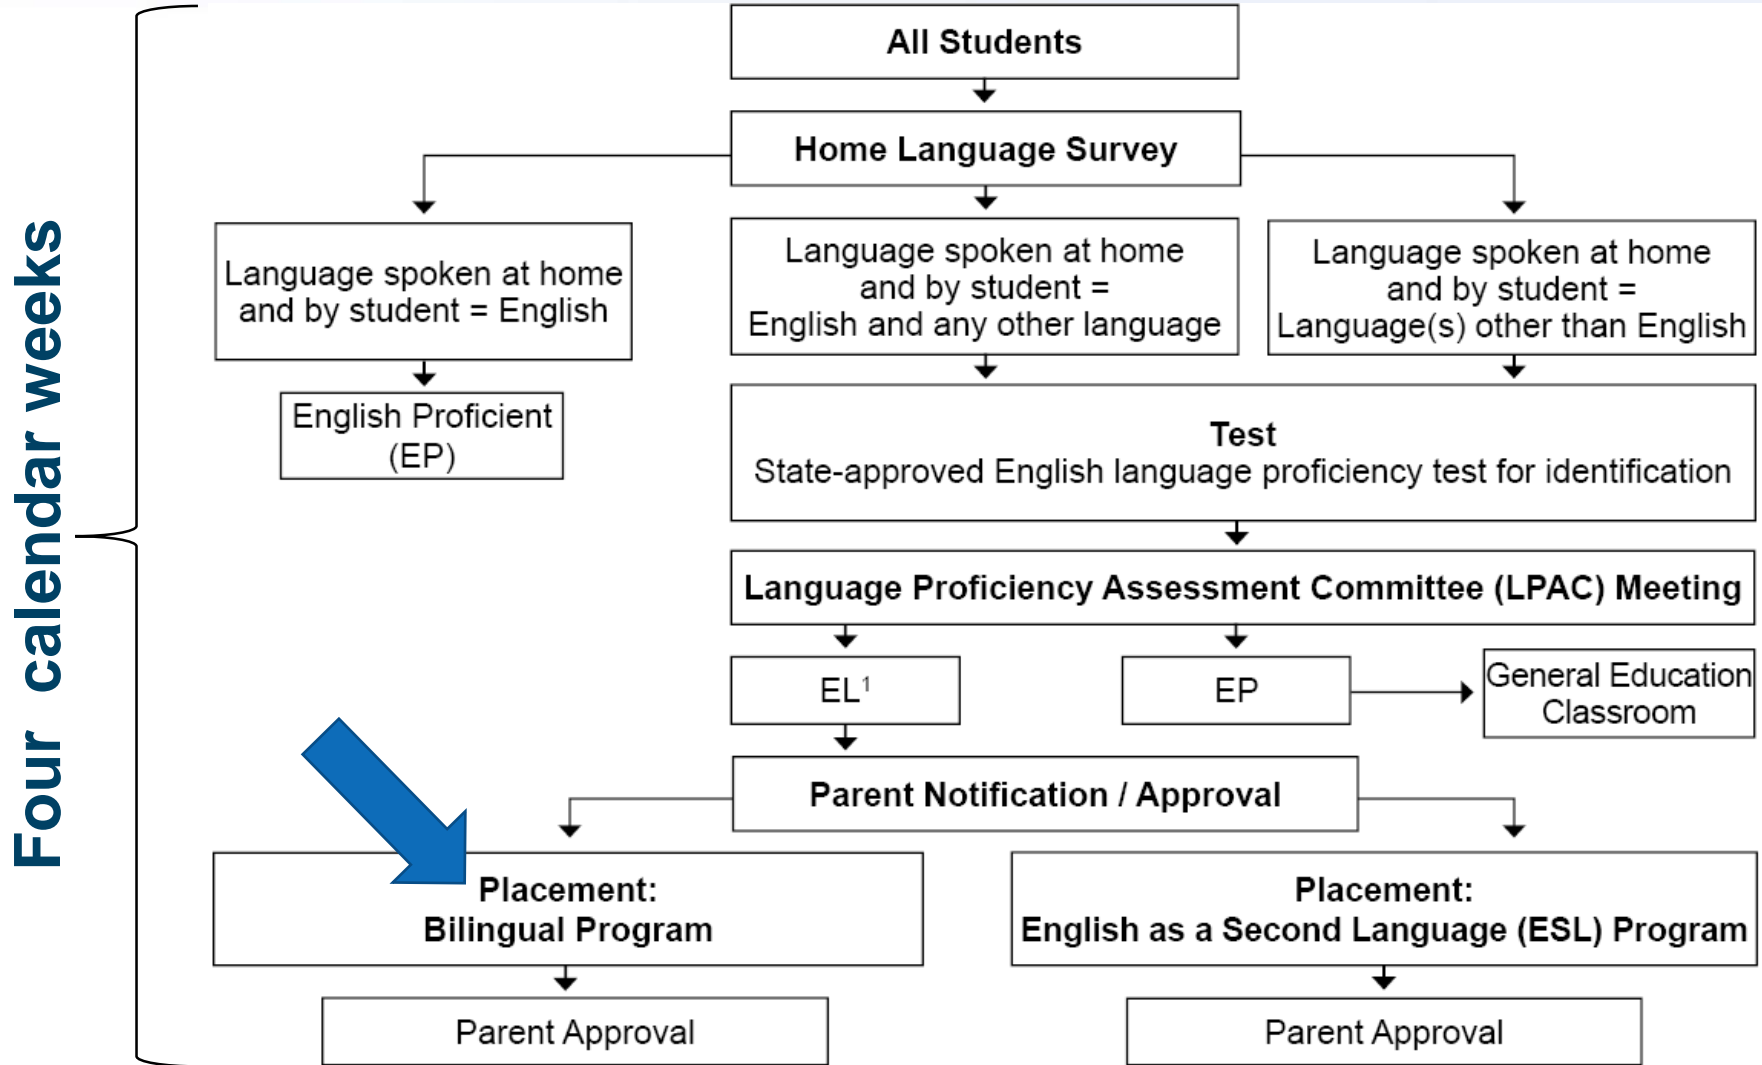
Four calendar weeks

All Students

Home Language Survey

Language spoken at home and by student = English

Language spoken at home and by student = English and any other language

Language spoken at home and by student = Language(s) other than English

English Proficient (EP)

Test
State-approved English language proficiency test for identification

Language Proficiency Assessment Committee (LPAC) Meeting

EL$^1$

EP

General Education Classroom

Parent Notification / Approval

Placement:
Bilingual Program

Placement:
English as a Second Language (ESL) Program

Parent Approval

Parent Approval